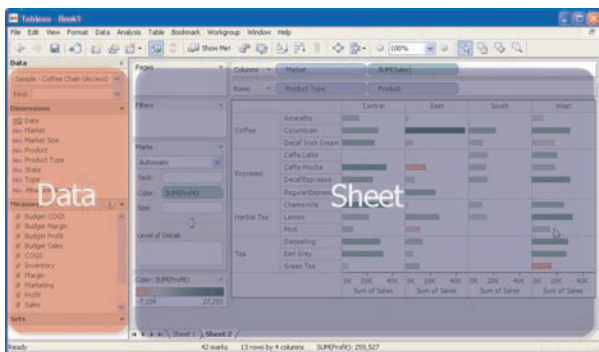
Tableau - Book1

File Edit View Format Data Analysis Table Bookmark Workgroup Window Help

Show Me! 100%

Data

Sample - Coffee Chain (Access)

Find:

Dimensions

Date
Market
Market Size
Product
Product Type
State
Type
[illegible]

Measures

Budget COGS
Budget Margin
Budget Profit
Budget Sales
COGS
Inventory
Margin
Marketing
Profit
Sales

Sets

Data

Pages

Filters

Marks

Automatic

Text:

Color: SUM(Profit)

Size:

Level of Detail:

Color: SUM(Profit)

-7,139 27,253

Columns Market SUM(Sales)

Rows Product Type Product

Sheet

| | | Central | East | South | West |
|---|---|---|---|---|---|
| Coffee | Amaretto | | | | |
| | Columbian | | | | |
| | Decaf Irish Cream | | | | |
| Espresso | Caffe Latte | | | | |
| | Caffe Mocha | | | | |
| | Decaf Espresso | | | | |
| | Regular Espresso | | | | |
| Herbal Tea | Chamomile | | | | |
| | Lemon | | | | |
| | Mint | | | | |
| Tea | Darjeeling | | | | |
| | Earl Grey | | | | |
| | Green Tea | | | | |
| | | 0K 20K 40K Sum of Sales | 0K 20K 40K Sum of Sales | 0K 20K 40K Sum of Sales | 0K 20K 40K Sum of Sales |

Sheet 1 Sheet 2

Ready 42 marks 13 rows by 4 columns SUM(Profit): 259,527